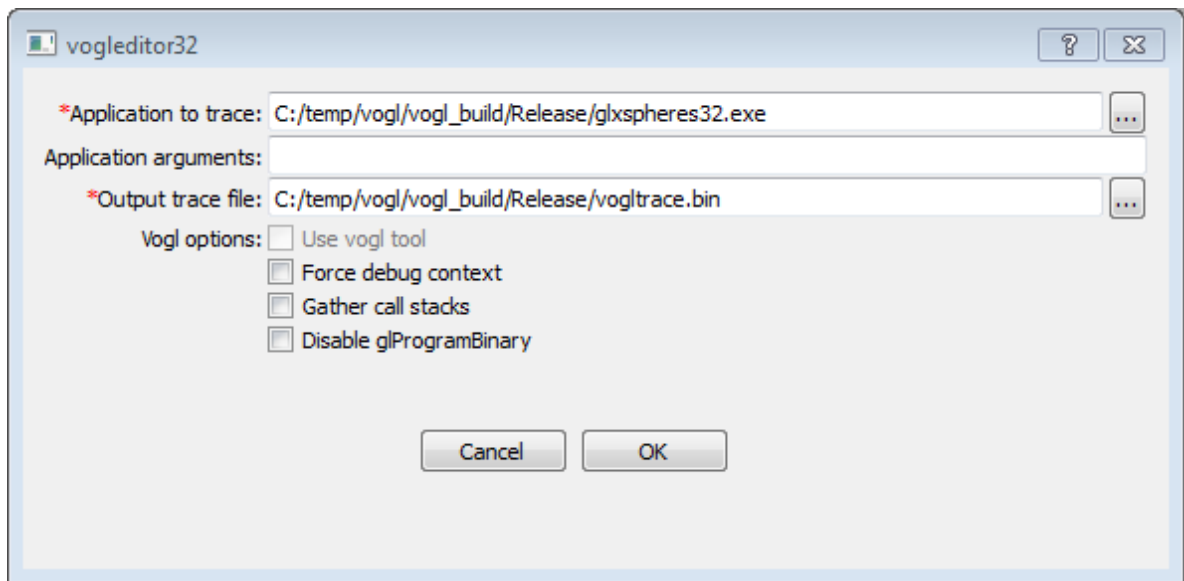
vogleditor32

?

*Application to trace: C:/temp/vogl/vogl_build/Release/glxspheres32.exe ...

Application arguments:

*Output trace file: C:/temp/vogl/vogl_build/Release/vogltrace.bin ...

Vogl options: Use vogl tool

Force debug context

Gather call stacks

Disable glProgramBinary

Cancel OK